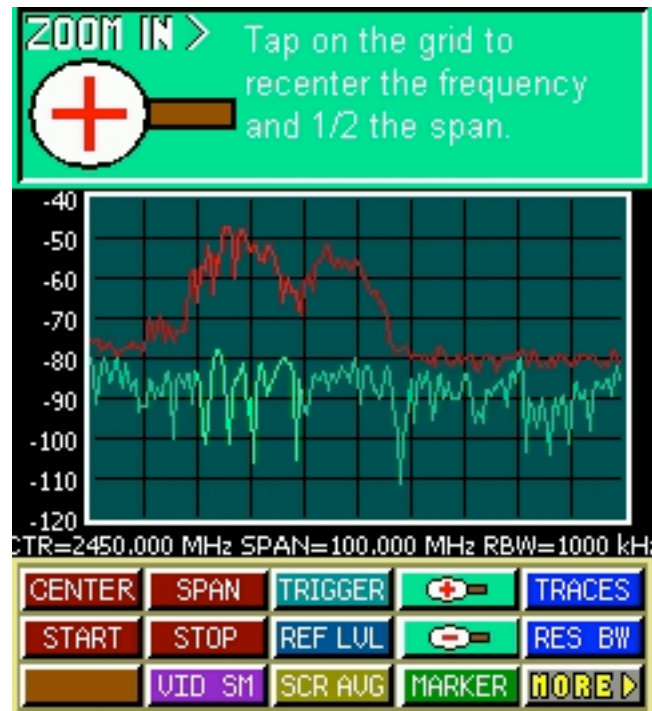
ZOOM IN > Tap on the grid to recenter the frequency and 1/2 the span.

-40
-50
-60
-70
-80
-90
-100
-110
-120

CTR=2450.000 MHz SPAN=100.000 MHz RBW=1000 kH

| CENTER | SPAN | TRIGGER | | TRACES |
|---|---|---|---|---|
| START | STOP | REF LVL | | RES BW |
| | VID SM | SCR AVG | MARKER | MORE |